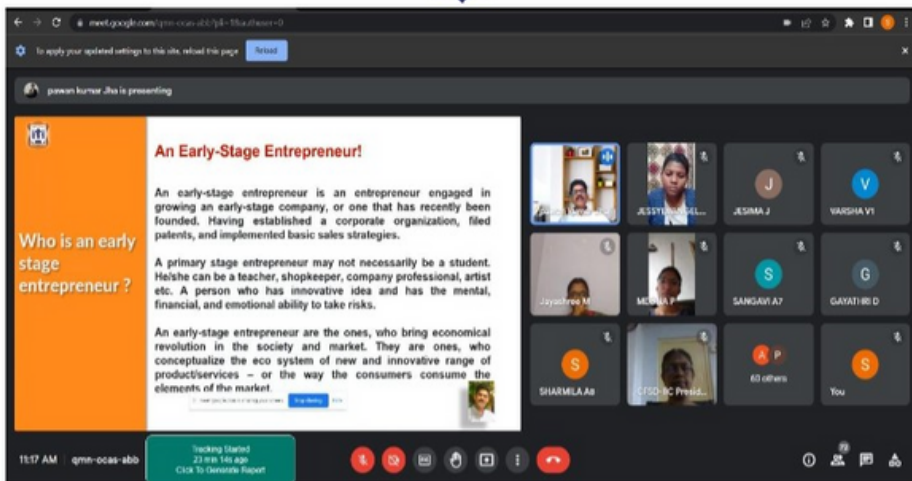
meet.google.com/qmn-ocas-abb?pli=1&authuser=0

To apply your updated settings to this site, reload this page Reload

pawan kumar Jha is presenting

Who is an early stage entrepreneur ?

An Early-Stage Entrepreneur!

An early-stage entrepreneur is an entrepreneur engaged in growing an early-stage company, or one that has recently been founded. Having established a corporate organization, filed patents, and implemented basic sales strategies.

A primary stage entrepreneur may not necessarily be a student. He/she can be a teacher, shopkeeper, company professional, artist etc. A person who has innovative idea and has the mental, financial, and emotional ability to take risks.

An early-stage entrepreneur are the ones, who bring economical revolution in the society and market. They are ones, who conceptualize the eco system of new and innovative range of product/services – or the way the consumers consume the elements of the market.

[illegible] Stop sharing Hide

JESSY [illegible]

J
JESIMA J

V
VARSHA V1

Jayashree M

MONIKA P

S
SANGAVI A7

G
GAYATHRI D

S
SHARMILA A8

CFSD-BC Presid...

60 others

S
You

11:17 AM | qmn-ocas-abb

Tracking Started
23 min 14s ago
Click To Generate Report

73